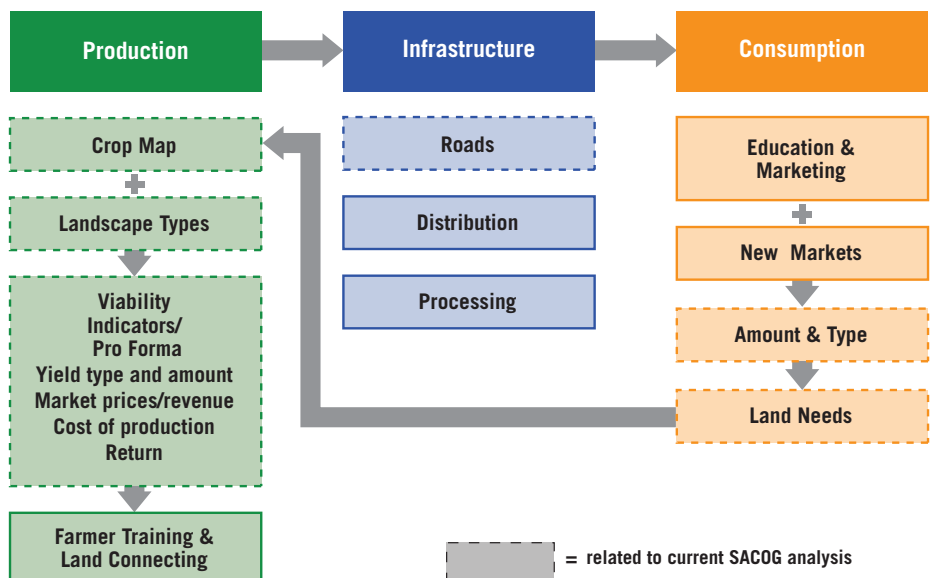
Production

Infrastructure

Consumption

Crop Map

Landscape Types

Viability Indicators/ Pro Forma
Yield type and amount
Market prices/revenue
Cost of production
Return

Farmer Training & Land Connecting

Roads

Distribution

Processing

Education & Marketing

New Markets

Amount & Type

Land Needs

= related to current SACOG analysis